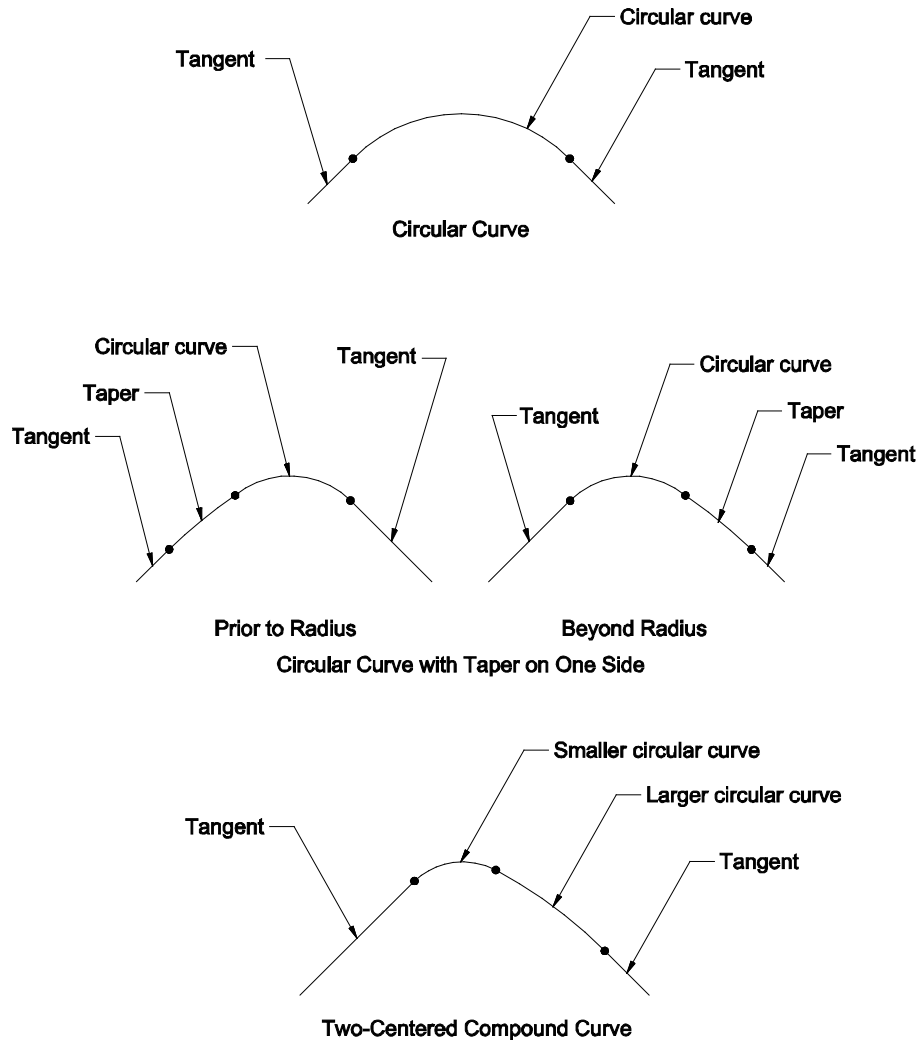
Circular curve
Tangent
Tangent

Circular Curve

Circular curve
Tangent
Taper
Tangent

Circular curve
Tangent
Taper
Tangent

Prior to Radius
Beyond Radius

Circular Curve with Taper on One Side

Smaller circular curve
Larger circular curve
Tangent
Tangent

Two-Centered Compound Curve